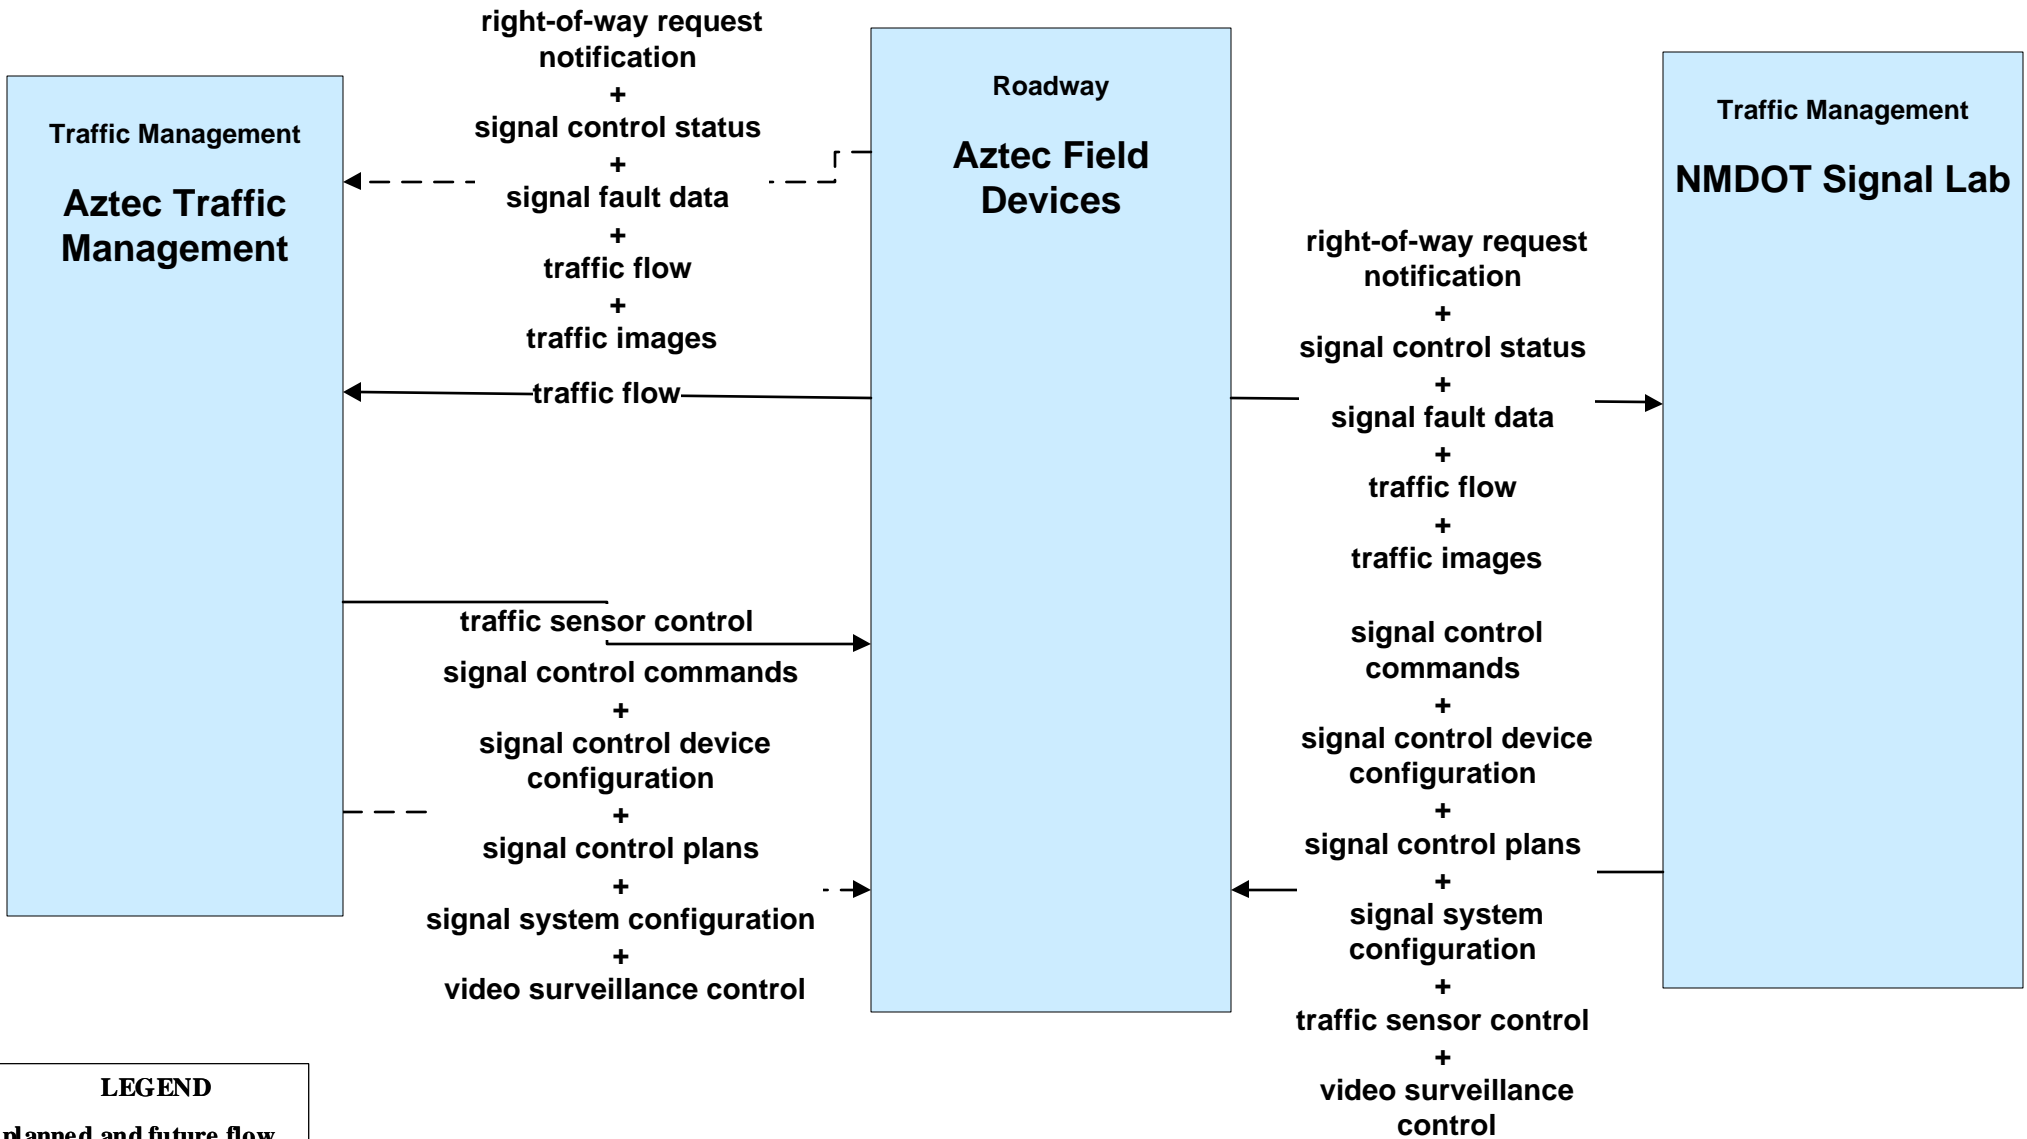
Traffic Management

Aztec Traffic Management

right-of-way request notification
+
signal control status
+
signal fault data
+
traffic flow
+
traffic images

traffic flow

traffic sensor control

signal control commands
+
signal control device configuration
+
signal control plans
+
signal system configuration
+
video surveillance control

Roadway

Aztec Field Devices

right-of-way request notification
+
signal control status
+
signal fault data
+
traffic flow
+
traffic images

signal control commands
+
signal control device configuration
+
signal control plans
+
signal system configuration
+
traffic sensor control
+
video surveillance control

Traffic Management

NMDOT Signal Lab

LEGEND

planned and future flow